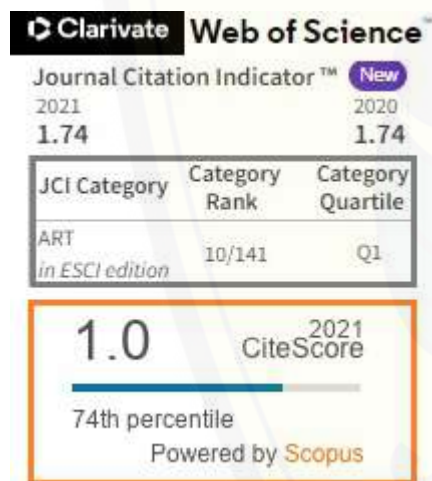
Clarivate Web of Science™

Journal Citation Indicator™ New

2021
1.74

2020
1.74

| JCI Category | Category Rank | Category Quartile |
|---|---|---|
| ART *in ESCI edition* | 10/141 | Q1 |

1.0

2021
CiteScore

74th percentile

Powered by Scopus